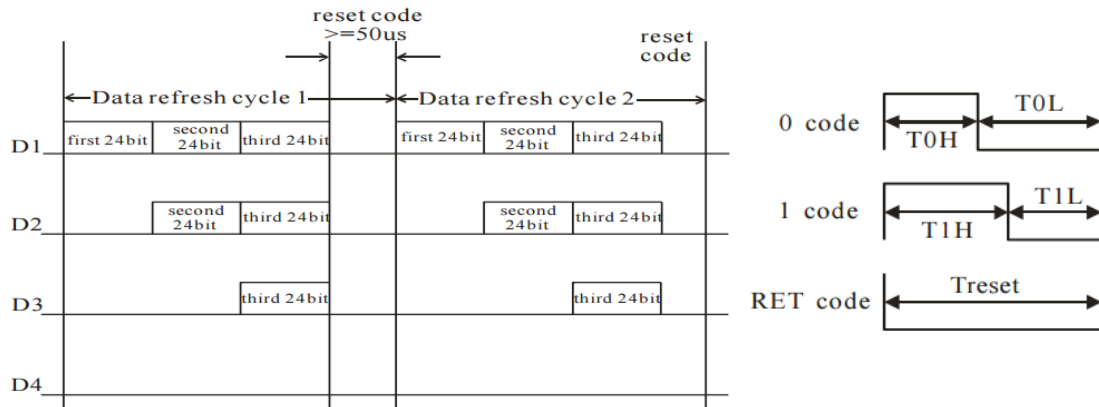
reset code
>=50us

reset code

Data refresh cycle 1

Data refresh cycle 2

D1 first 24bit second 24bit third 24bit first 24bit second 24bit third 24bit

D2 second 24bit third 24bit second 24bit third 24bit

D3 third 24bit third 24bit

D4

0 code T0H T0L

1 code T1H T1L

RET code Treset